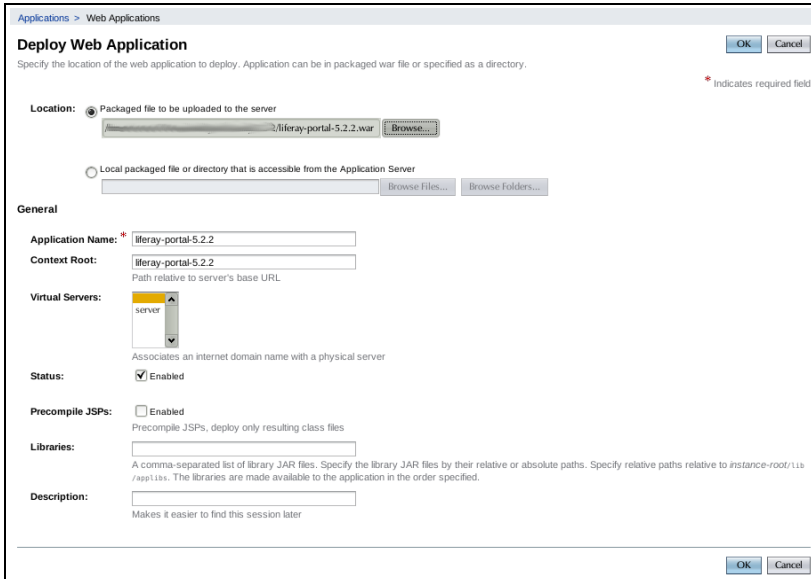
Applications > Web Applications

Deploy Web Application

OK Cancel

Specify the location of the web application to deploy. Application can be in packaged war file or specified as a directory.

* Indicates required field

Location: Packaged file to be uploaded to the server

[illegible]/liferay-portal-5.2.2.war Browse...

Local packaged file or directory that is accessible from the Application Server

Browse Files... Browse Folders...

General

Application Name: * liferay-portal-5.2.2

Context Root: liferay-portal-5.2.2

Path relative to server's base URL

Virtual Servers: server

Associates an internet domain name with a physical server

Status: Enabled

Precompile JSPs: Enabled

Precompile JSPs, deploy only resulting class files

Libraries:

A comma-separated list of library JAR files. Specify the library JAR files by their relative or absolute paths. Specify relative paths relative to instance-root/lib/applibs. The libraries are made available to the application in the order specified.

Description:

Makes it easier to find this session later

OK Cancel